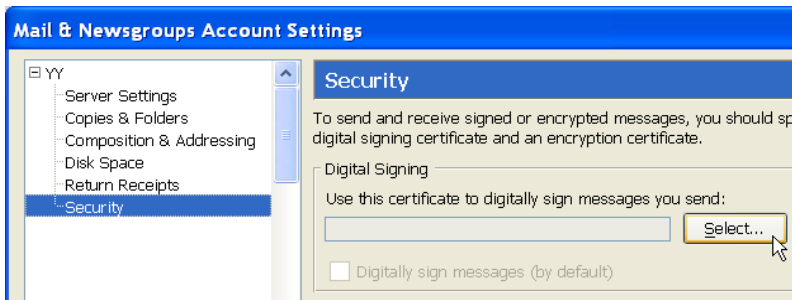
Mail & Newsgroups Account Settings

⊟ YY
Server Settings
Copies & Folders
Composition & Addressing
Disk Space
Return Receipts
Security

Security

To send and receive signed or encrypted messages, you should sp digital signing certificate and an encryption certificate.

Digital Signing

Use this certificate to digitally sign messages you send:

Select...

Digitally sign messages (by default)